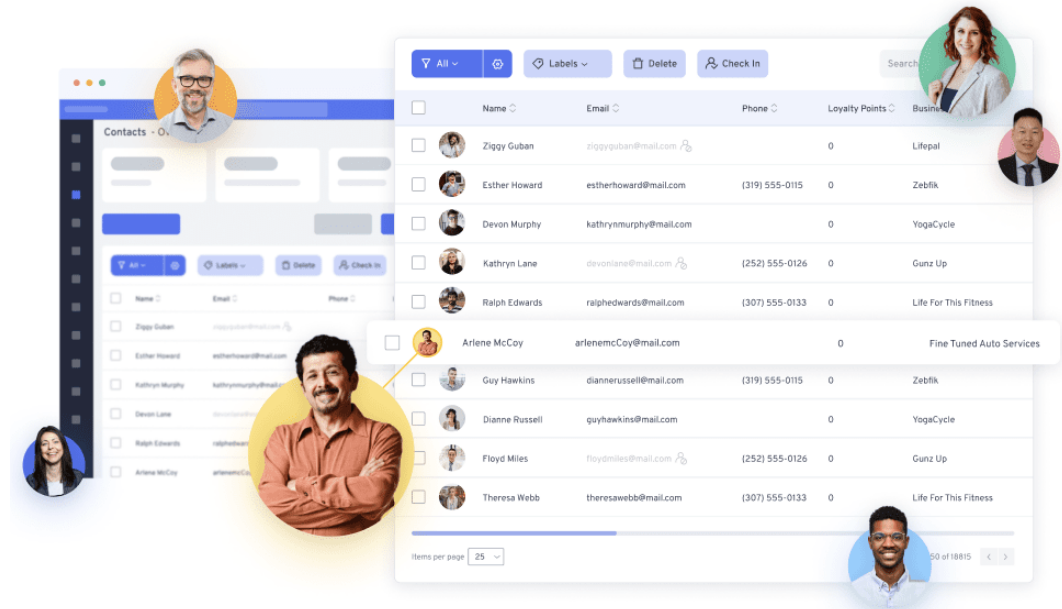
Contacts - O

All Labels Delete Check In

| Name | Email | Phone |
|---|---|---|
| Ziggy Guban | | |
| Esther Howard | estherhoward@mail.com | |
| Kathryn Murphy | kathrynmurphy@mail.com | |
| Devon Lane | devonlane@mail.com | |
| Ralph Edwards | ralphedwards | |
| Arlene McCoy | arlenemcCoy | |

All Labels Delete Check In Search

| Name | Email | Phone | Loyalty Points | Busine |
|---|---|---|---|---|
| Ziggy Guban | ziggyguban@mail.com | | 0 | Lifepal |
| Esther Howard | estherhoward@mail.com | (319) 555-0115 | 0 | Zebfik |
| Devon Murphy | kathrynmurphy@mail.com | | 0 | YogaCycle |
| Kathryn Lane | devonlane@mail.com | (252) 555-0126 | 0 | Gunz Up |
| Ralph Edwards | ralphedwards@mail.com | (307) 555-0133 | 0 | Life For This Fitness |
| Arlene McCoy | arlenemcCoy@mail.com | | 0 | Fine Tuned Auto Services |
| Guy Hawkins | diannerussell@mail.com | (319) 555-0115 | 0 | Zebfik |
| Dianne Russell | guyhawkins@mail.com | | 0 | YogaCycle |
| Floyd Miles | floydmiles@mail.com | (252) 555-0126 | 0 | Gunz Up |
| Theresa Webb | theresawebb@mail.com | (307) 555-0133 | 0 | Life For This Fitness |

Items per page 25

50 of 18815